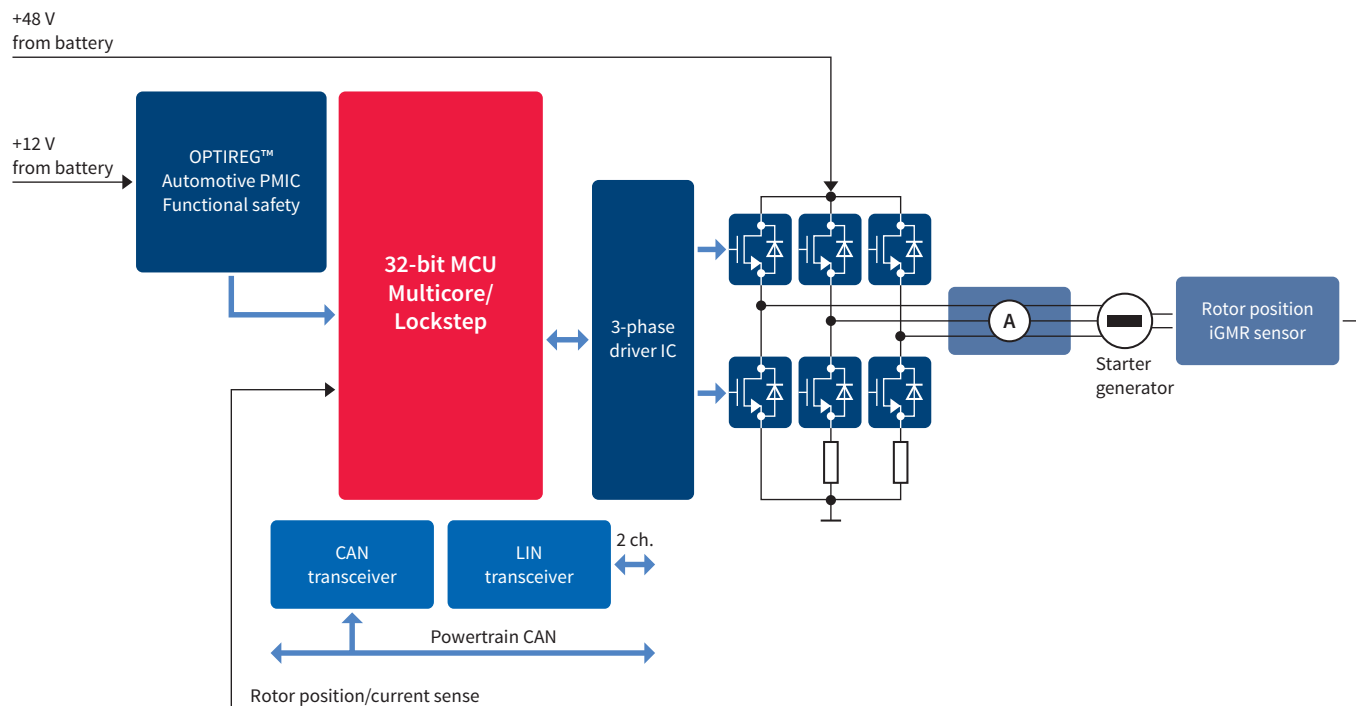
+48 V
from battery

+12 V
from battery

OPTIREG™
Automotive PMIC
Functional safety

32-bit MCU
Multicore/
Lockstep

3-phase
driver IC

A

Starter
generator

Rotor position
iGMR sensor

CAN
transceiver

LIN
transceiver

2 ch.

Powertrain CAN

Rotor position/current sense